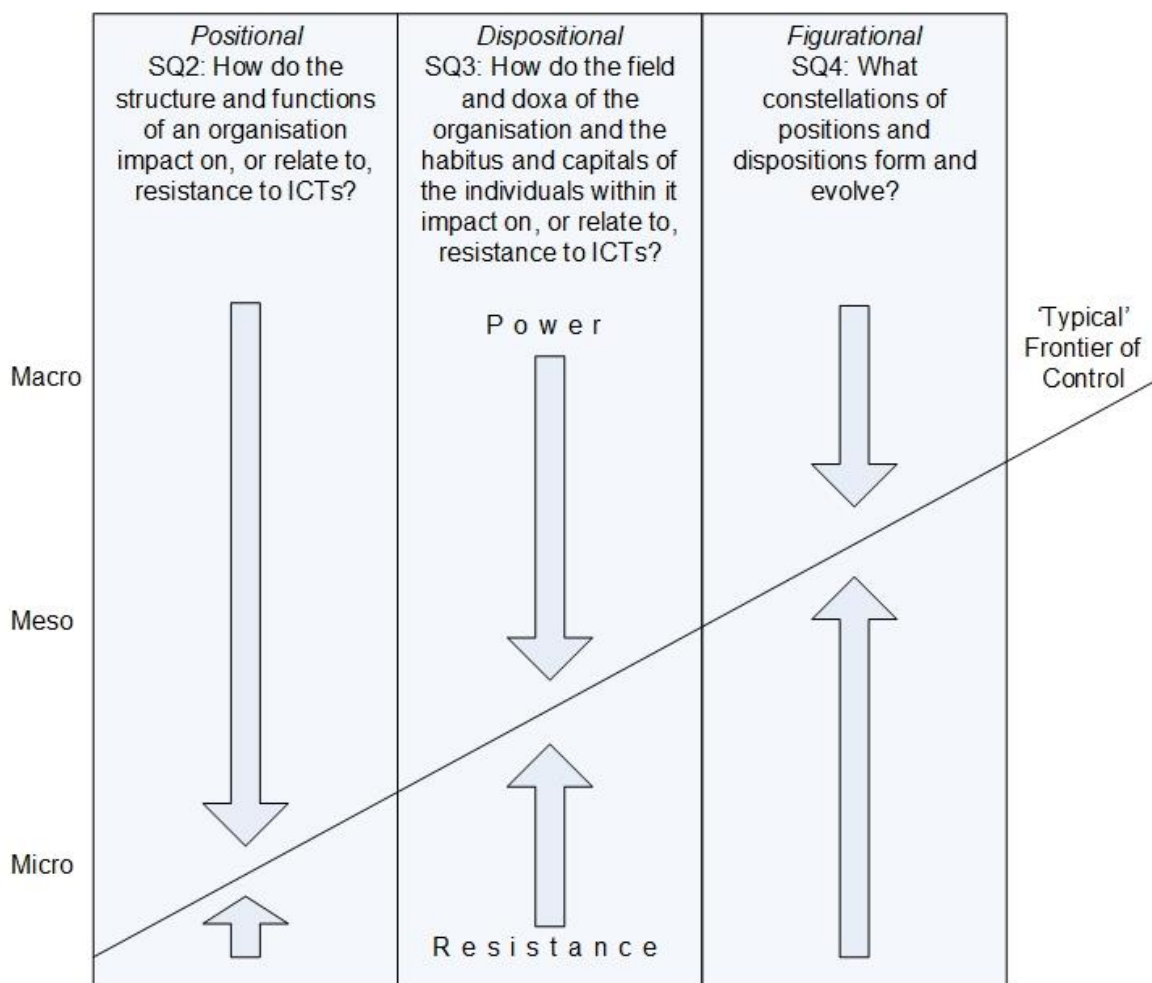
Positional
SQ2: How do the structure and functions of an organisation impact on, or relate to, resistance to ICTs?

Dispositional
SQ3: How do the field and doxa of the organisation and the habitus and capitals of the individuals within it impact on, or relate to, resistance to ICTs?

Figurational
SQ4: What constellations of positions and dispositions form and evolve?

Power

'Typical' Frontier of Control

Macro

Meso

Micro

Resistance